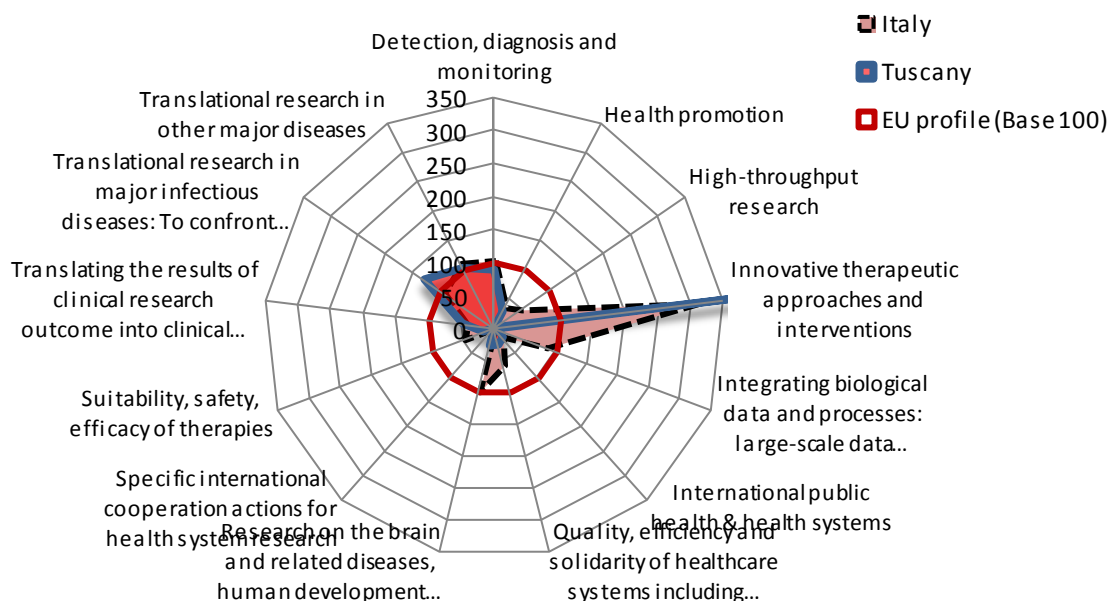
Italy
Tuscany
EU profile (Base 100)

Detection, diagnosis and monitoring
Health promotion
High-throughput research
Innovative therapeutic approaches and interventions
Integrating biological data and processes: large-scale data...
International public health & health systems
Quality, efficiency and solidarity of healthcare systems including...
Research on the brain and related diseases, human development...
Specific international cooperation actions for health system research
Suitability, safety, efficacy of therapies
Translating the results of clinical research outcome into clinical...
Translational research in major infectious diseases: To confront...
Translational research in other major diseases

350
300
250
200
150
100
50
0